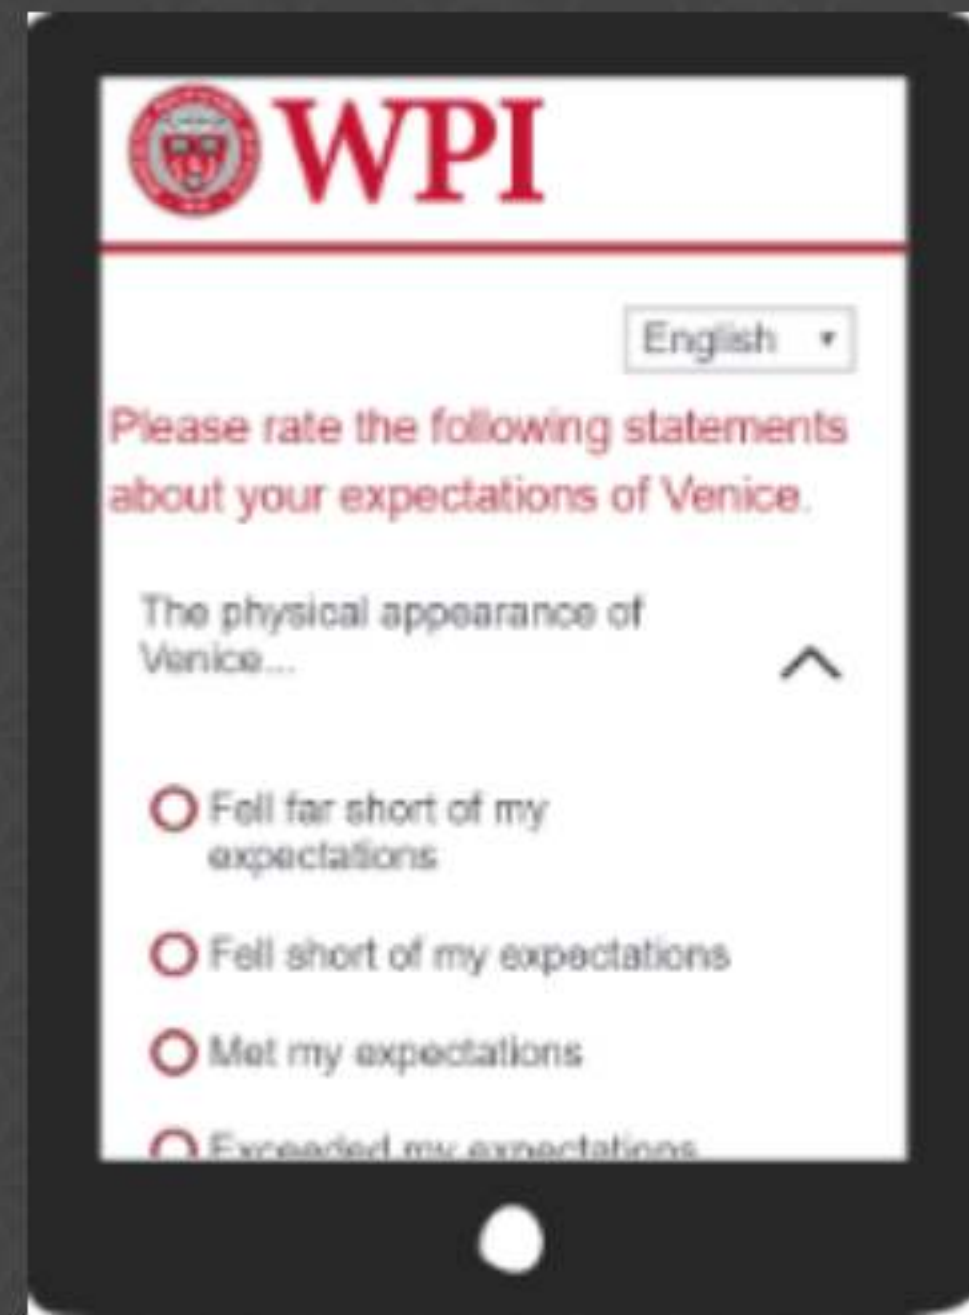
WPI

English ▾

Please rate the following statements about your expectations of Venice.

The physical appearance of Venice...

Fell far short of my expectations

Fell short of my expectations

Met my expectations

Exceeded my expectations